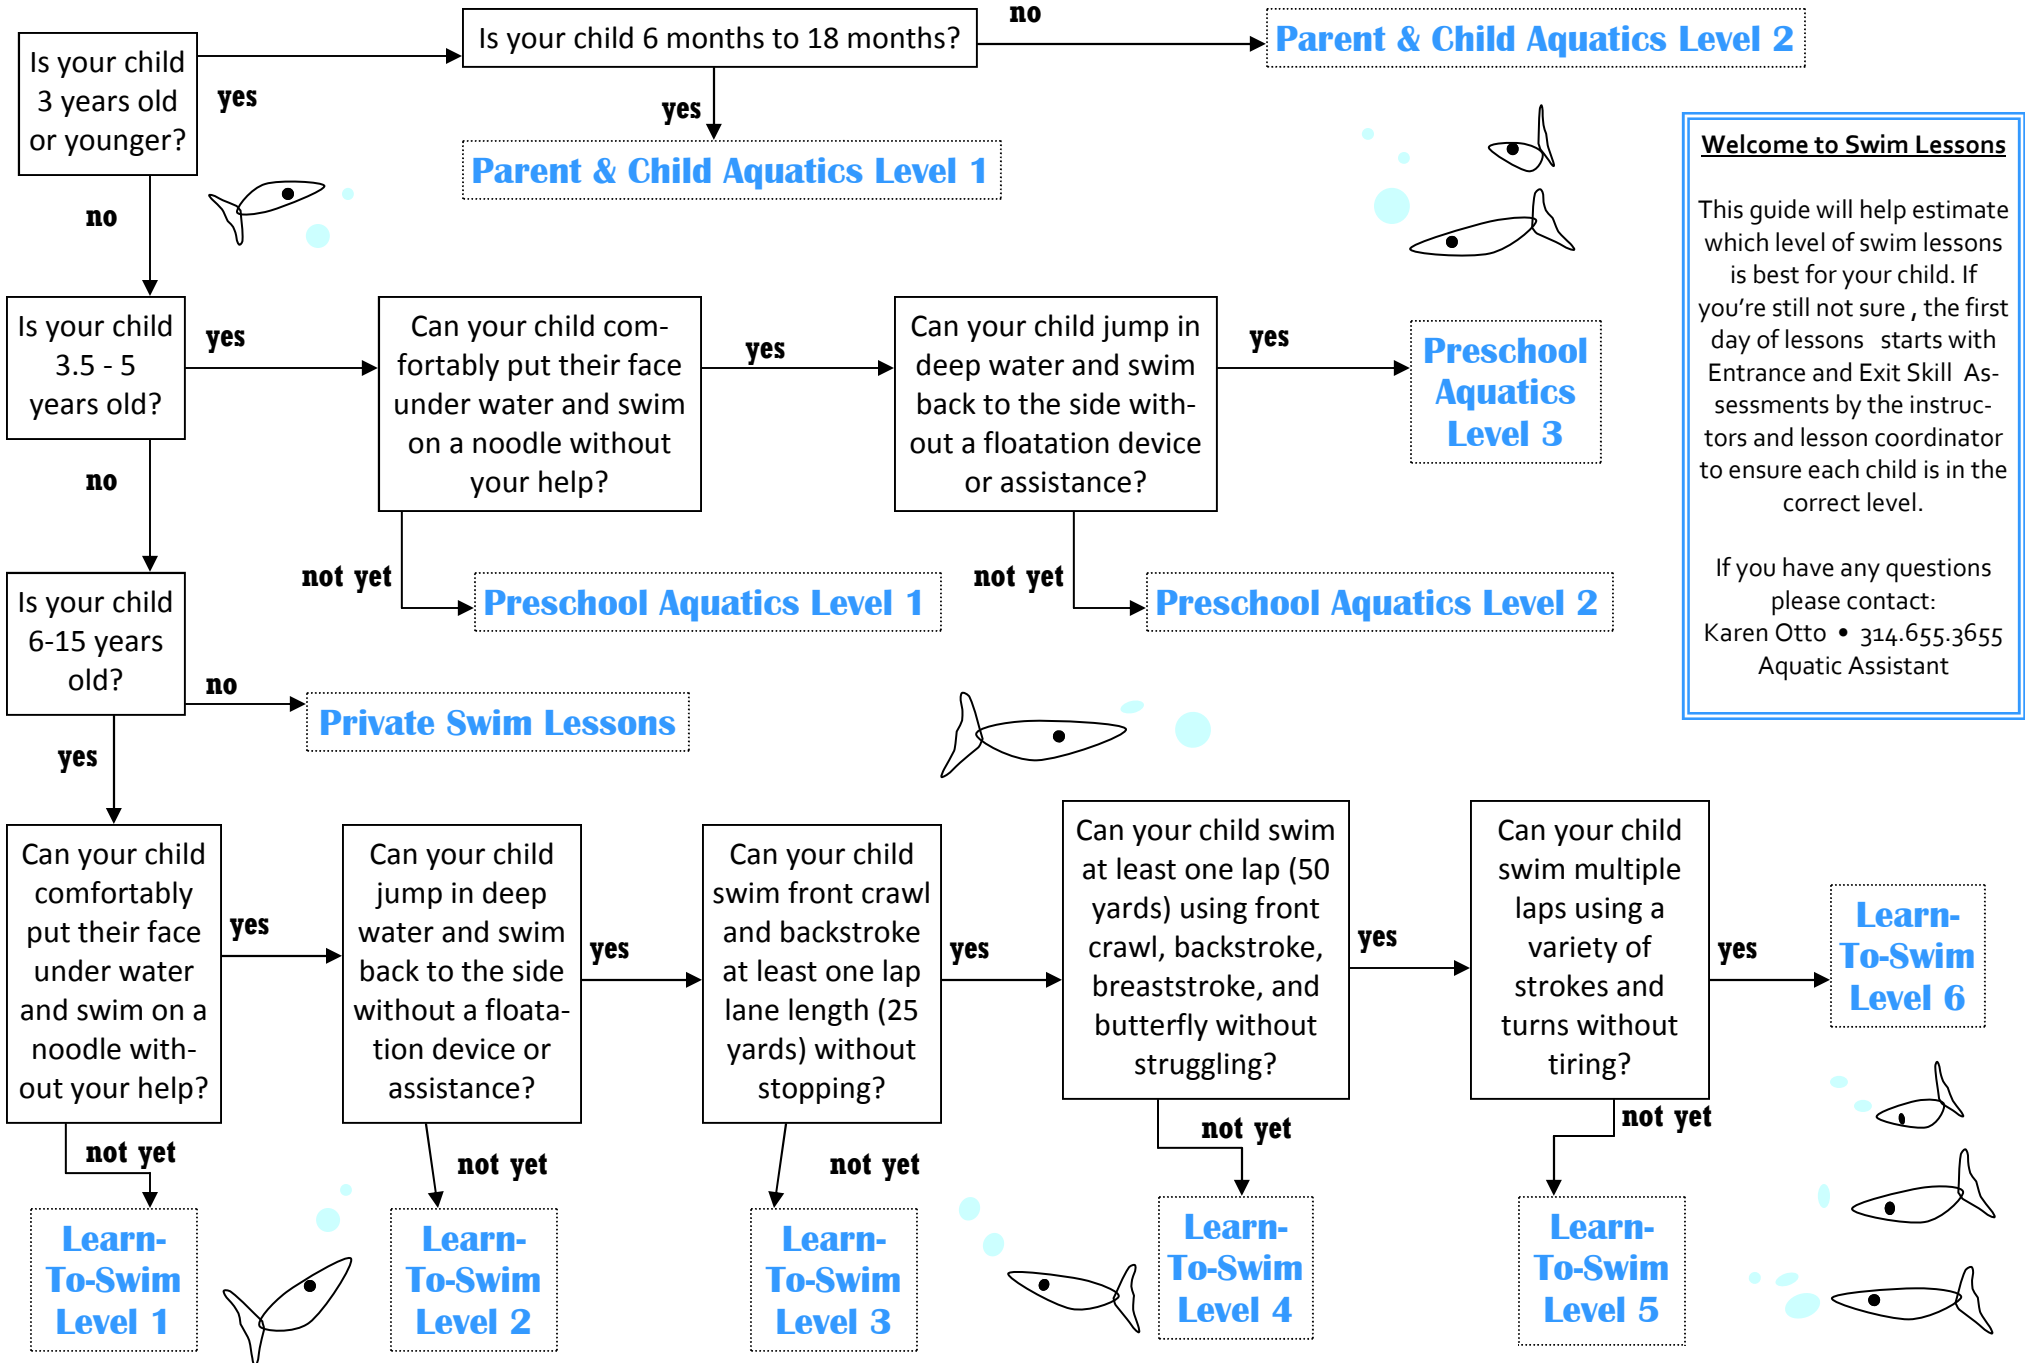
Is your child 3 years old or younger?

yes

Is your child 6 months to 18 months?

no

Parent & Child Aquatics Level 2

yes

Parent & Child Aquatics Level 1

no

Welcome to Swim Lessons

This guide will help estimate which level of swim lessons is best for your child. If you're still not sure , the first day of lessons starts with Entrance and Exit Skill Assessments by the instructors and lesson coordinator to ensure each child is in the correct level.

If you have any questions please contact:
Karen Otto • 314.655.3655
Aquatic Assistant

Is your child 3.5 - 5 years old?

yes

Can your child comfortably put their face under water and swim on a noodle without your help?

yes

Can your child jump in deep water and swim back to the side without a floatation device or assistance?

yes

Preschool Aquatics Level 3

no

not yet

Preschool Aquatics Level 1

not yet

Preschool Aquatics Level 2

Is your child 6-15 years old?

no

Private Swim Lessons

yes

Can your child comfortably put their face under water and swim on a noodle without your help?

yes

Can your child jump in deep water and swim back to the side without a floatation device or assistance?

yes

Can your child swim front crawl and backstroke at least one lap lane length (25 yards) without stopping?

yes

Can your child swim at least one lap (50 yards) using front crawl, backstroke, breaststroke, and butterfly without struggling?

yes

Can your child swim multiple laps using a variety of strokes and turns without tiring?

yes

Learn-To-Swim Level 6

not yet

Learn-To-Swim Level 1

not yet

Learn-To-Swim Level 2

not yet

Learn-To-Swim Level 3

not yet

Learn-To-Swim Level 4

not yet

Learn-To-Swim Level 5